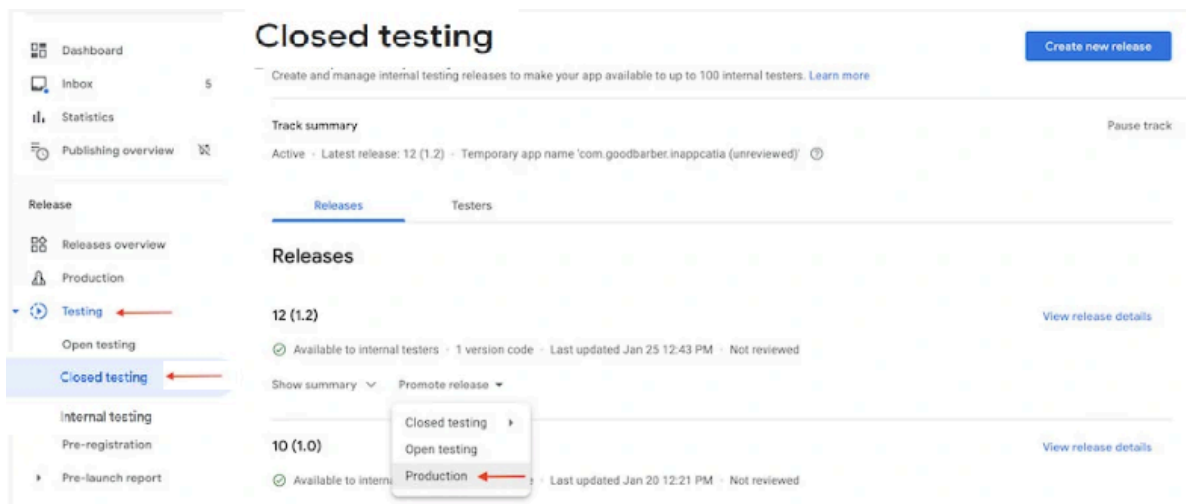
Dashboard
Inbox 5
Statistics
Publishing overview

Release

Releases overview
Production
Testing
Open testing
Closed testing
Internal testing
Pre-registration
Pre-launch report

Closed testing

Create new release

Create and manage internal testing releases to make your app available to up to 100 internal testers. Learn more

Track summary

Pause track

Active · Latest release: 12 (1.2) · Temporary app name 'com.goodbarber.inappcatia (unreviewed)'

Releases Testers

Releases

12 (1.2)

View release details

Available to internal testers · 1 version code · Last updated Jan 25 12:43 PM · Not reviewed

Show summary Promote release

Closed testing
Open testing
Production

10 (1.0)

View release details

Available to interna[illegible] Last updated Jan 20 12:21 PM · Not reviewed